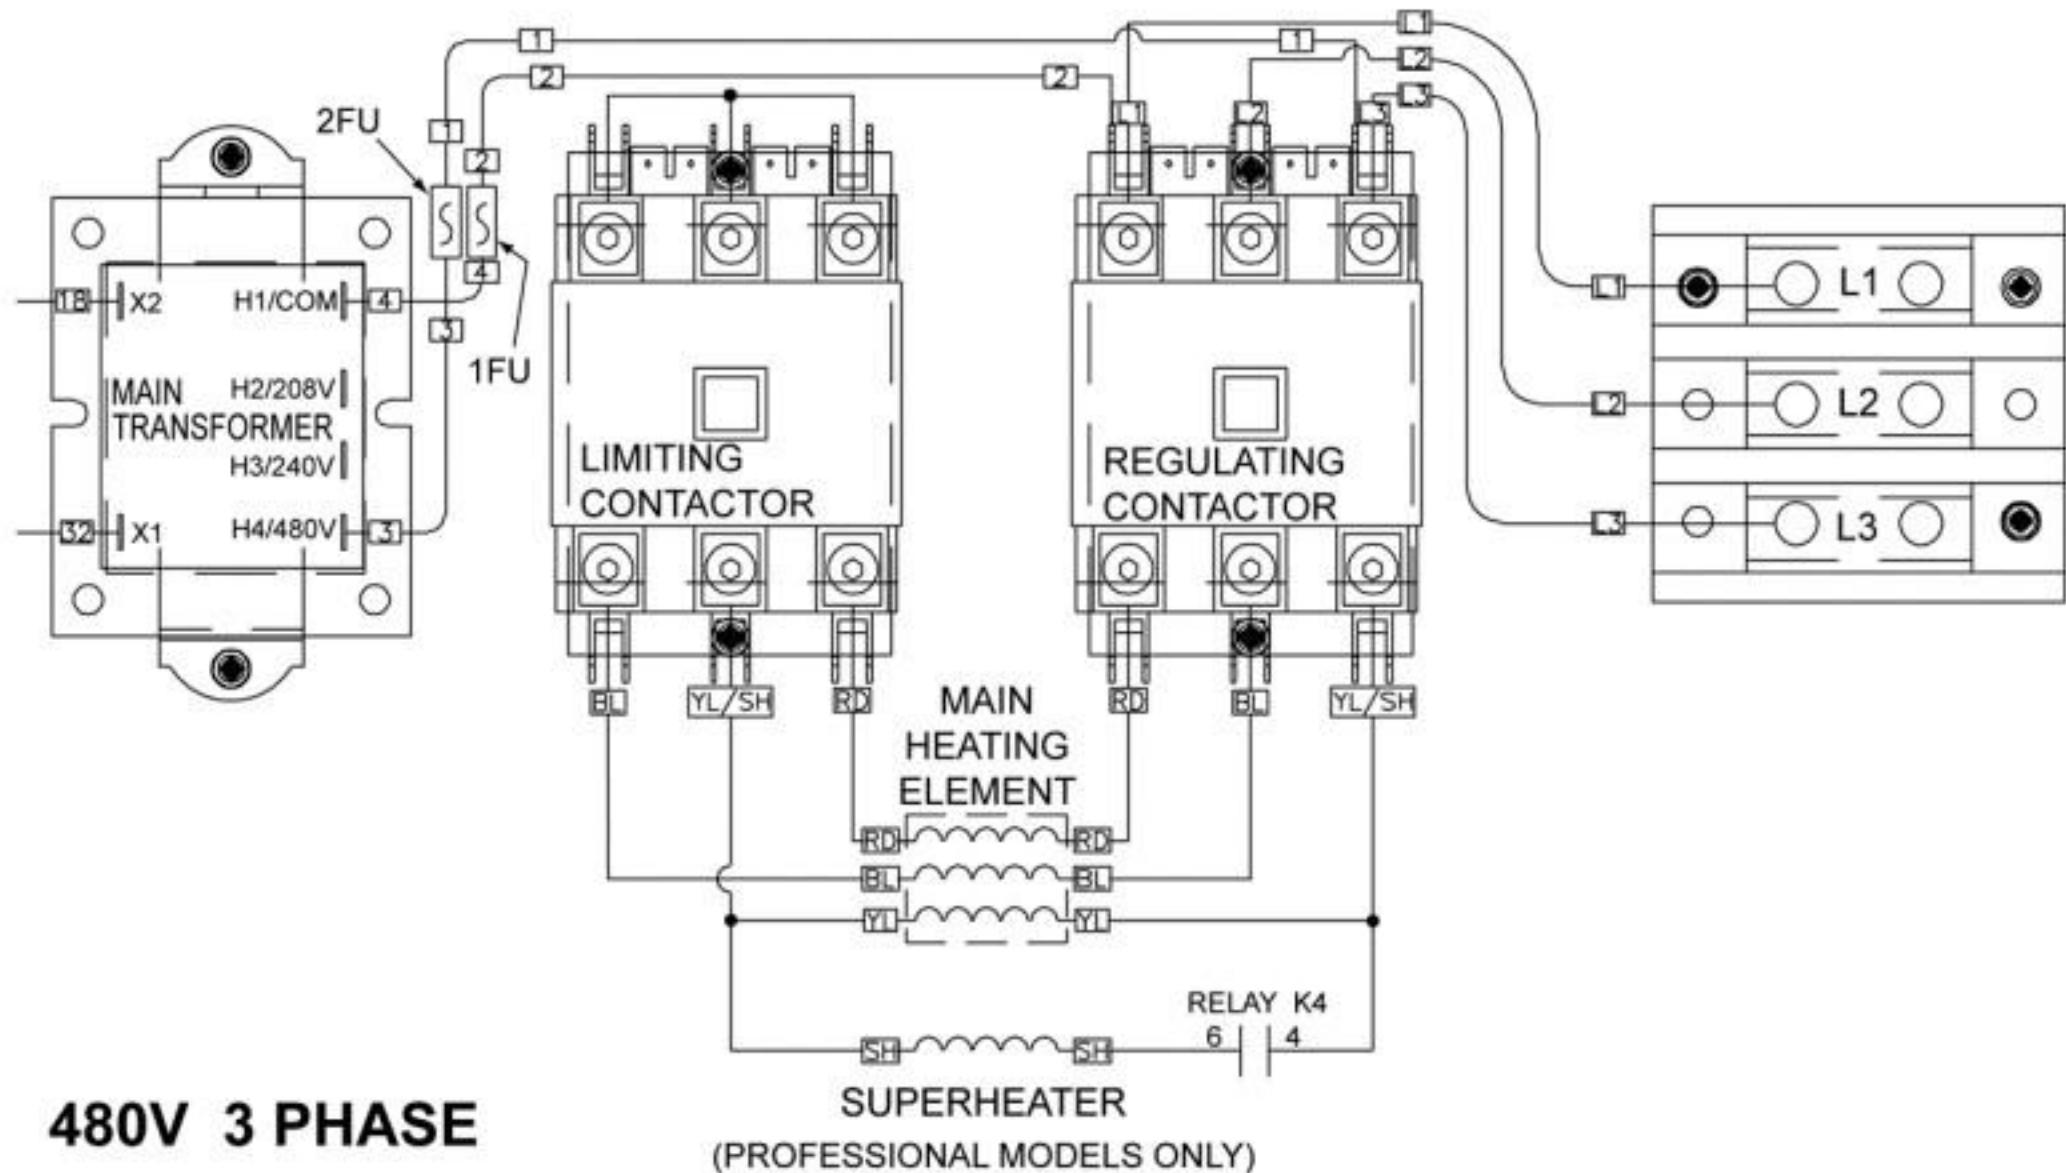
1
2
2FU
1
2
4
3
1FU
18
X2
H1/COM
4
MAIN TRANSFORMER
H2/208V
H3/240V
32
X1
H4/480V
3
2
1
L1
L2
L3
L1
L2
L3
LIMITING CONTACTOR
REGULATING CONTACTOR
L1
L1
L2
L2
L3
L3
BL
YL/SH
RD
MAIN HEATING ELEMENT
RD
BL
YL/SH
RD
RD
BL
BL
YL
YL
RELAY K4
6
4
SH
SH
SUPERHEATER
(PROFESSIONAL MODELS ONLY)
480V 3 PHASE